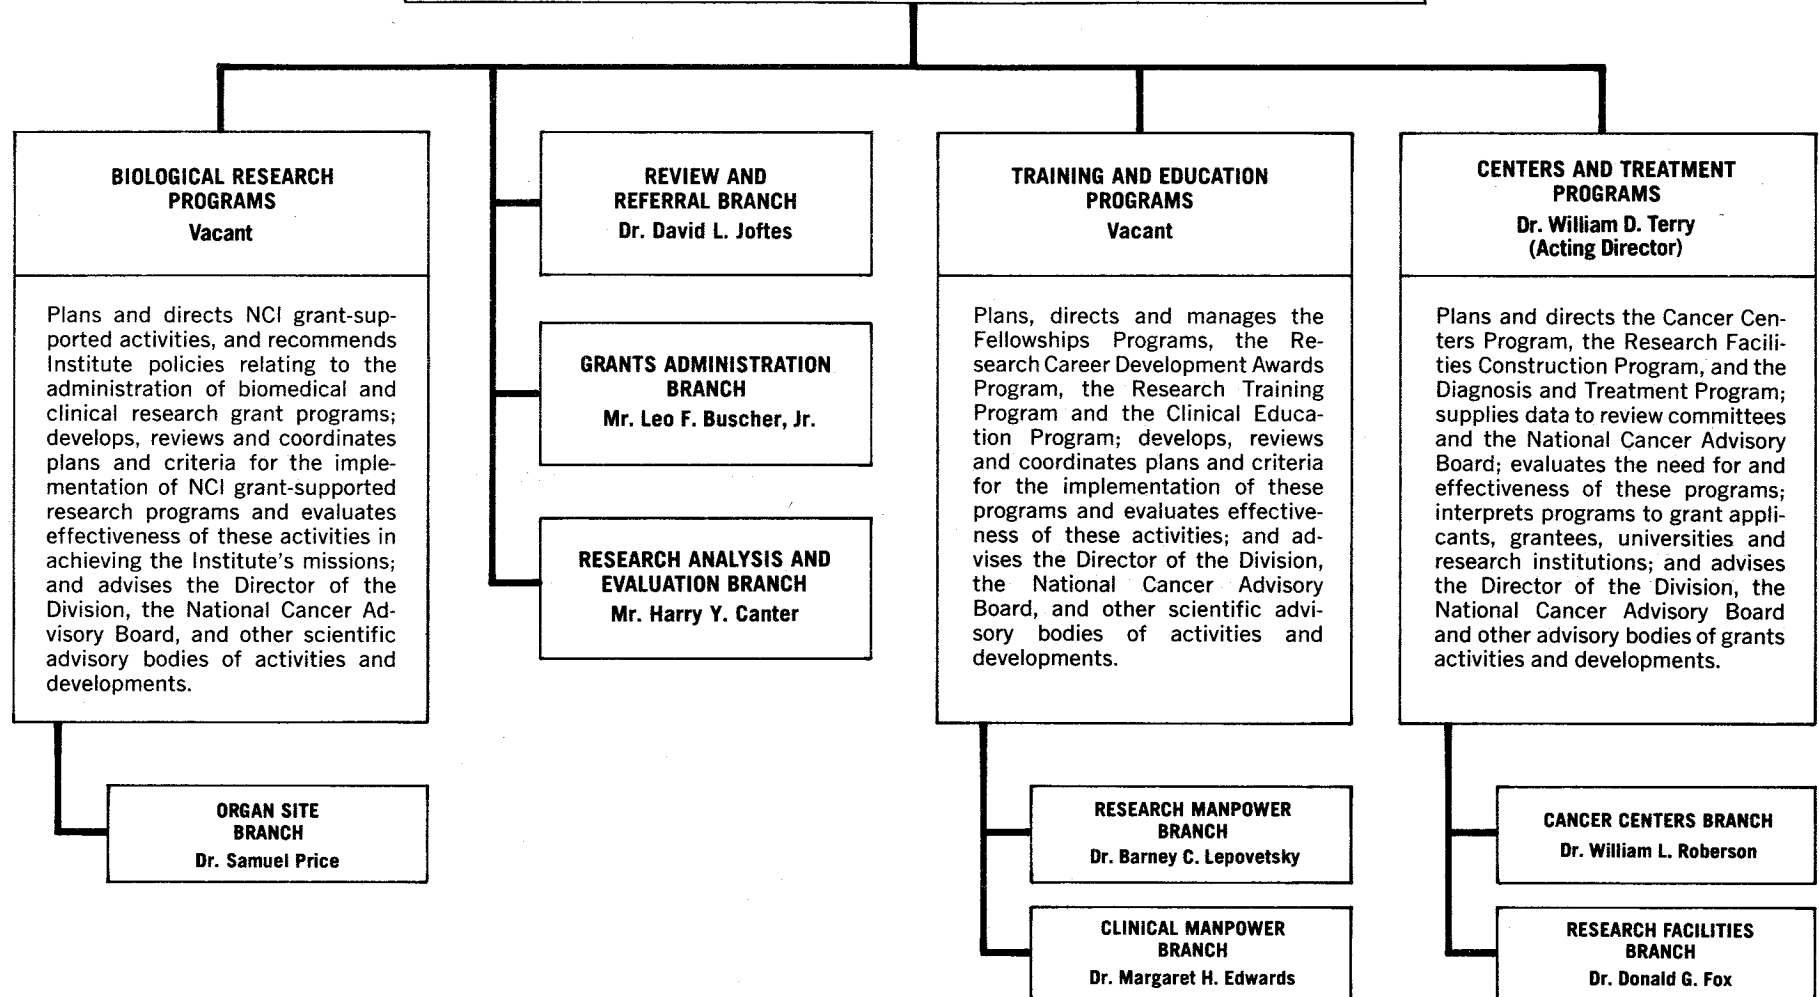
BIOLOGICAL RESEARCH PROGRAMS
Vacant

Plans and directs NCI grant-supported activities, and recommends Institute policies relating to the administration of biomedical and clinical research grant programs; develops, reviews and coordinates plans and criteria for the implementation of NCI grant-supported research programs and evaluates effectiveness of these activities in achieving the Institute's missions; and advises the Director of the Division, the National Cancer Advisory Board, and other scientific advisory bodies of activities and developments.

ORGAN SITE BRANCH
Dr. Samuel Price

REVIEW AND REFERRAL BRANCH
Dr. David L. Joftes

GRANTS ADMINISTRATION BRANCH
Mr. Leo F. Buscher, Jr.

RESEARCH ANALYSIS AND EVALUATION BRANCH
Mr. Harry Y. Canter

TRAINING AND EDUCATION PROGRAMS
Vacant

Plans, directs and manages the Fellowships Programs, the Research Career Development Awards Program, the Research Training Program and the Clinical Education Program; develops, reviews and coordinates plans and criteria for the implementation of these programs and evaluates effectiveness of these activities; and advises the Director of the Division, the National Cancer Advisory Board, and other scientific advisory bodies of activities and developments.

RESEARCH MANPOWER BRANCH
Dr. Barney C. Lepovetsky

CLINICAL MANPOWER BRANCH
Dr. Margaret H. Edwards

CENTERS AND TREATMENT PROGRAMS
Dr. William D. Terry
(Acting Director)

Plans and directs the Cancer Centers Program, the Research Facilities Construction Program, and the Diagnosis and Treatment Program; supplies data to review committees and the National Cancer Advisory Board; evaluates the need for and effectiveness of these programs; interprets programs to grant applicants, grantees, universities and research institutions; and advises the Director of the Division, the National Cancer Advisory Board and other advisory bodies of grants activities and developments.

CANCER CENTERS BRANCH
Dr. William L. Roberson

RESEARCH FACILITIES BRANCH
Dr. Donald G. Fox